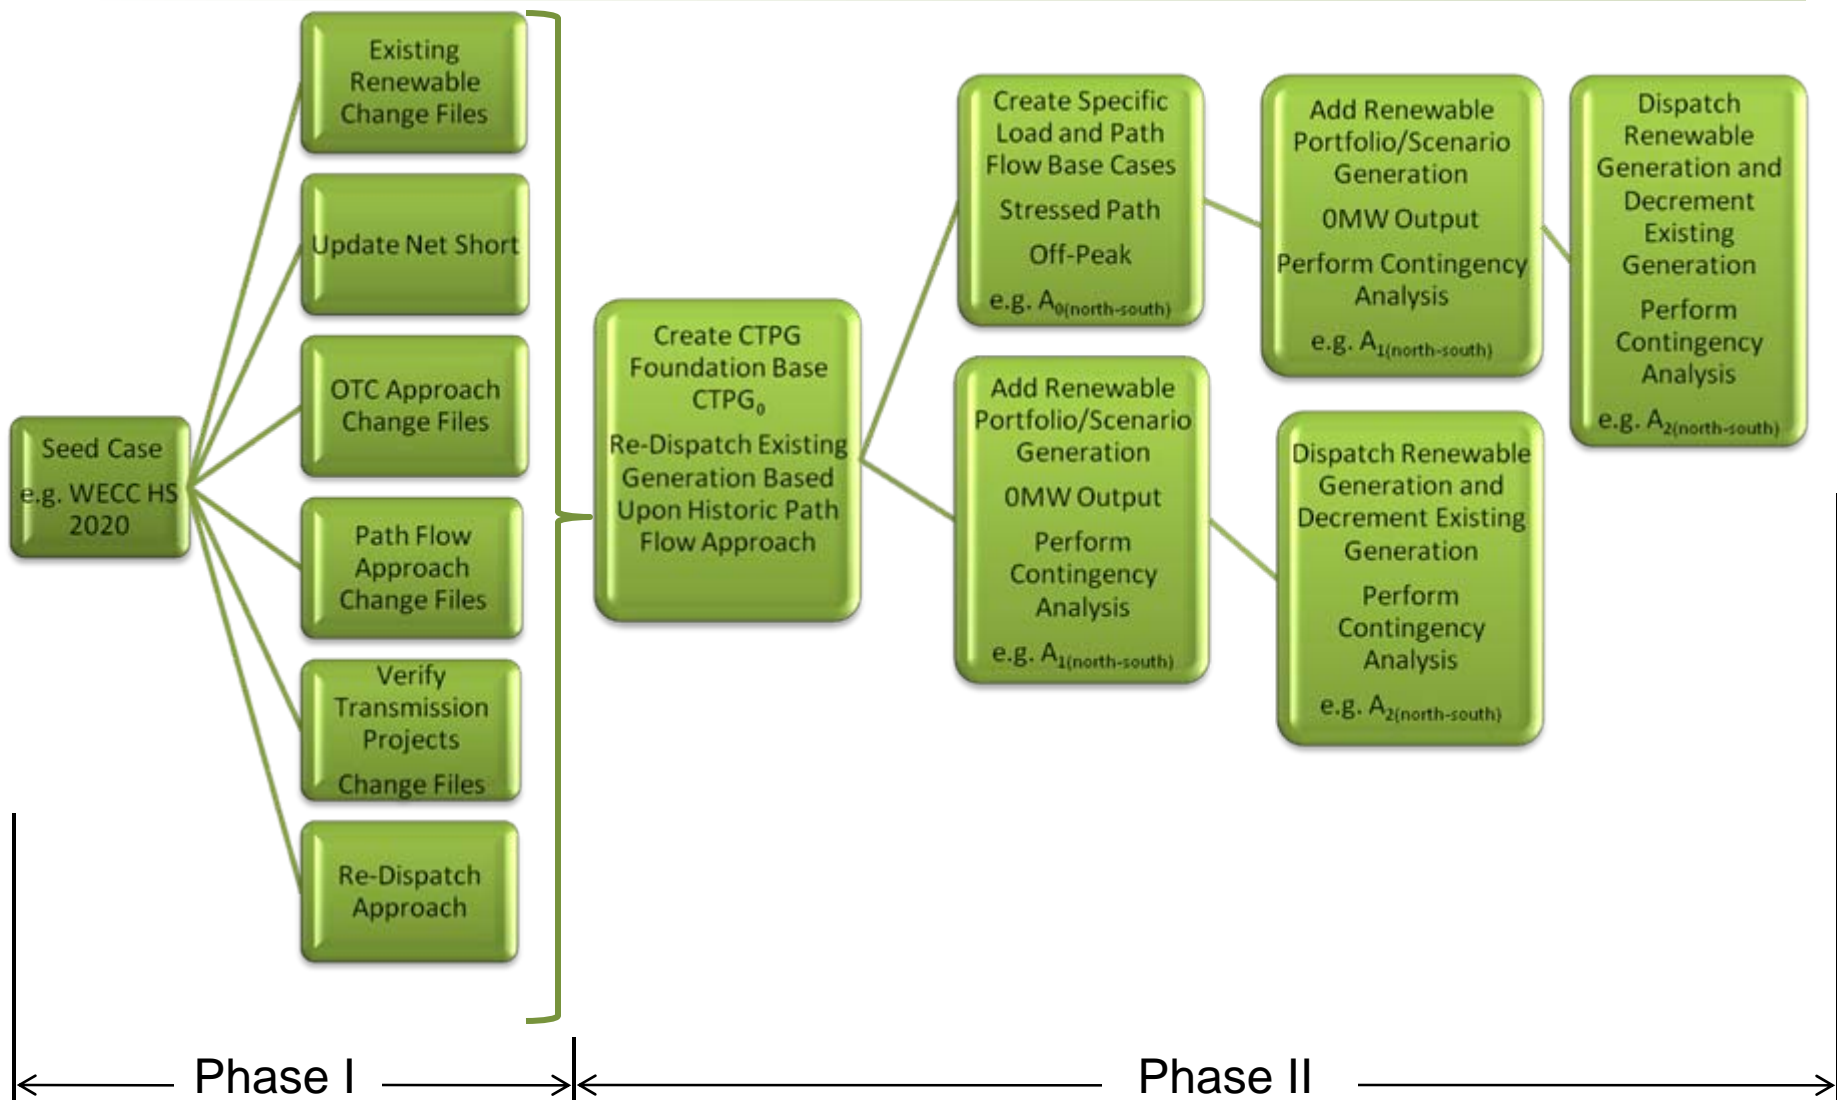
Seed Case
e.g. WECC HS 2020

Existing Renewable Change Files

Update Net Short

OTC Approach Change Files

Path Flow Approach Change Files

Verify Transmission Projects
Change Files

Re-Dispatch Approach

Create CTPG Foundation Base $CTPG_0$
Re-Dispatch Existing Generation Based Upon Historic Path Flow Approach

Create Specific Load and Path Flow Base Cases
Stressed Path
Off-Peak
e.g. $A_{0(north-south)}$

Add Renewable Portfolio/Scenario Generation
0MW Output
Perform Contingency Analysis
e.g. $A_{1(north-south)}$

Dispatch Renewable Generation and Decrement Existing Generation
Perform Contingency Analysis
e.g. $A_{2(north-south)}$

Add Renewable Portfolio/Scenario Generation
0MW Output
Perform Contingency Analysis
e.g. $A_{1(north-south)}$

Dispatch Renewable Generation and Decrement Existing Generation
Perform Contingency Analysis
e.g. $A_{2(north-south)}$

Phase I

Phase II